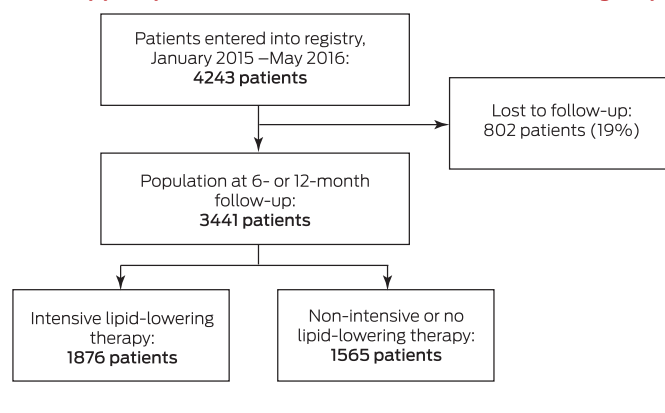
Patients entered into registry, January 2015 –May 2016:
**4243 patients**

Lost to follow-up:
802 patients (19%)

Population at 6- or 12-month follow-up:
**3441 patients**

Intensive lipid-lowering therapy:
**1876 patients**

Non-intensive or no lipid-lowering therapy:
**1565 patients**